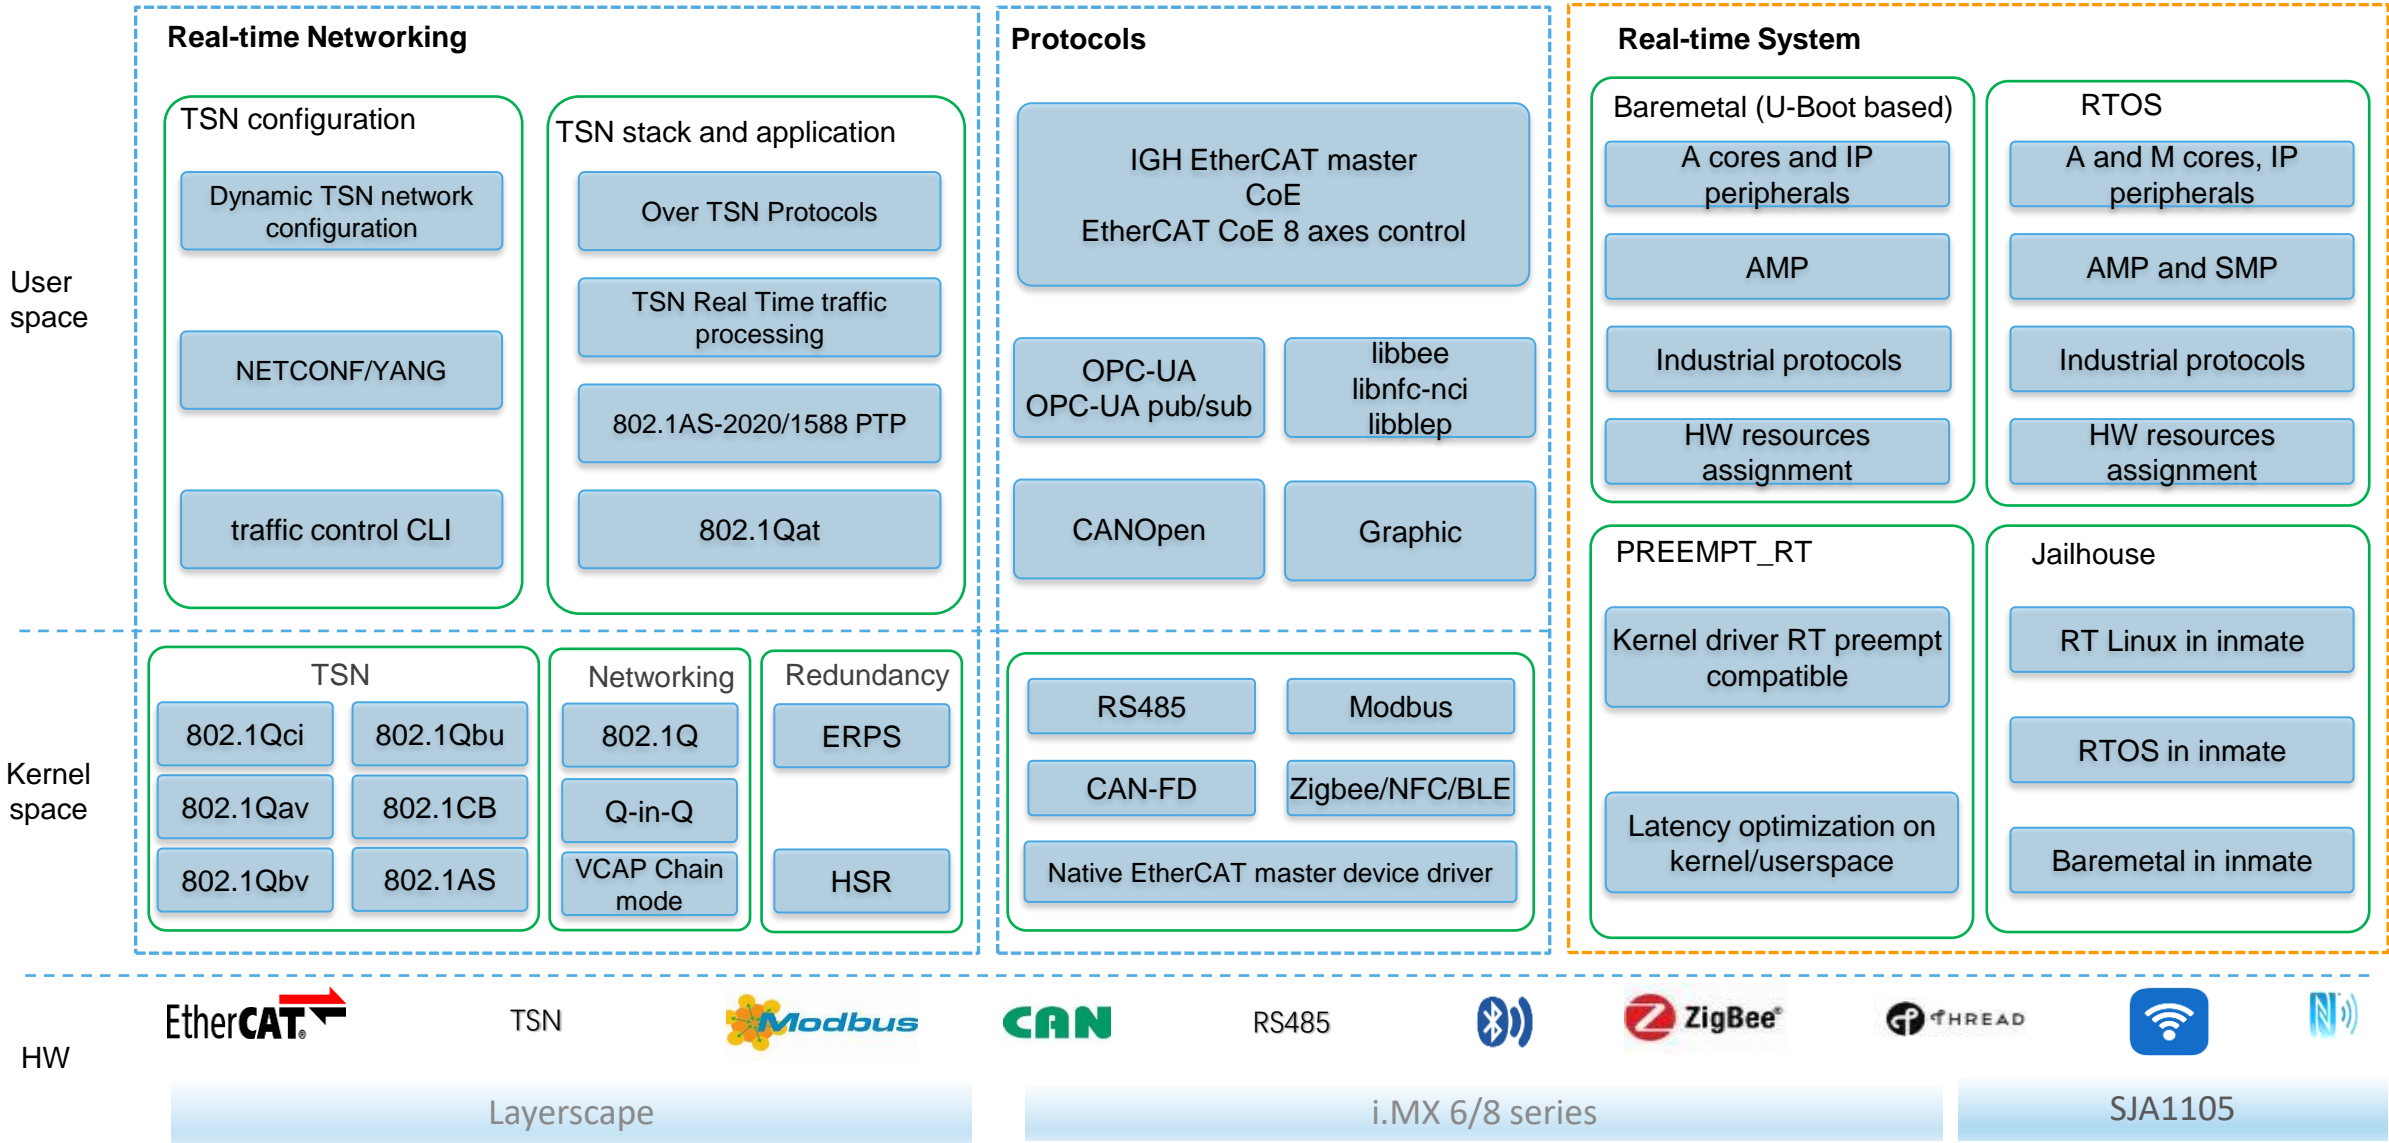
Real-time Networking

TSN configuration

Dynamic TSN network configuration

NETCONF/YANG

traffic control CLI

TSN stack and application

Over TSN Protocols

TSN Real Time traffic processing

802.1AS-2020/1588 PTP

802.1Qat

Protocols

IGH EtherCAT master
CoE
EtherCAT CoE 8 axes control

OPC-UA
OPC-UA pub/sub

libbee
libnfc-nci
libblep

CANOpen

Graphic

Real-time System

Baremetal (U-Boot based)

A cores and IP peripherals

AMP

Industrial protocols

HW resources assignment

RTOS

A and M cores, IP peripherals

AMP and SMP

Industrial protocols

HW resources assignment

User space

TSN

802.1Qci

802.1Qbu

802.1Qav

802.1CB

802.1Qbv

802.1AS

Networking

802.1Q

Q-in-Q

VCAP Chain mode

Redundancy

ERPS

HSR

RS485

Modbus

CAN-FD

Zigbee/NFC/BLE

Native EtherCAT master device driver

PREEMPT_RT

Kernel driver RT preempt compatible

Latency optimization on kernel/userspace

Jailhouse

RT Linux in inmate

RTOS in inmate

Baremetal in inmate

Kernel space

HW

EtherCAT

TSN

Modbus

CAN

RS485

ZigBee

THREAD

Layerscape

i.MX 6/8 series

SJA1105